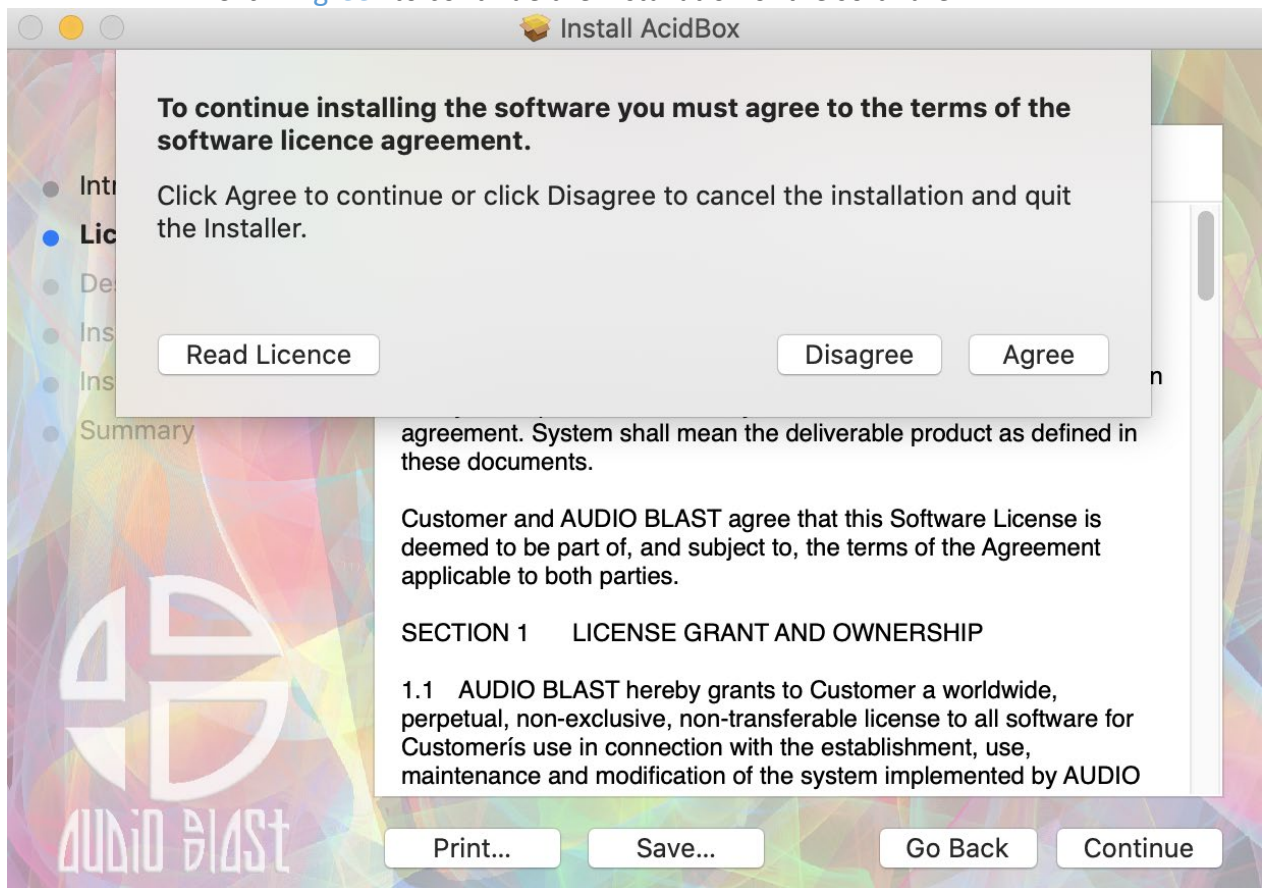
Install AcidBox

To continue installing the software you must agree to the terms of the software licence agreement.

Click Agree to continue or click Disagree to cancel the installation and quit the Installer.

Read Licence

Disagree

Agree

Intr
Lic
De
Ins
Ins
Summary

n

agreement. System shall mean the deliverable product as defined in these documents.

Customer and AUDIO BLAST agree that this Software License is deemed to be part of, and subject to, the terms of the Agreement applicable to both parties.

SECTION 1 LICENSE GRANT AND OWNERSHIP

1.1 AUDIO BLAST hereby grants to Customer a worldwide, perpetual, non-exclusive, non-transferable license to all software for Customerís use in connection with the establishment, use, maintenance and modification of the system implemented by AUDIO

AUDIO BLAST

Print...

Save...

Go Back

Continue